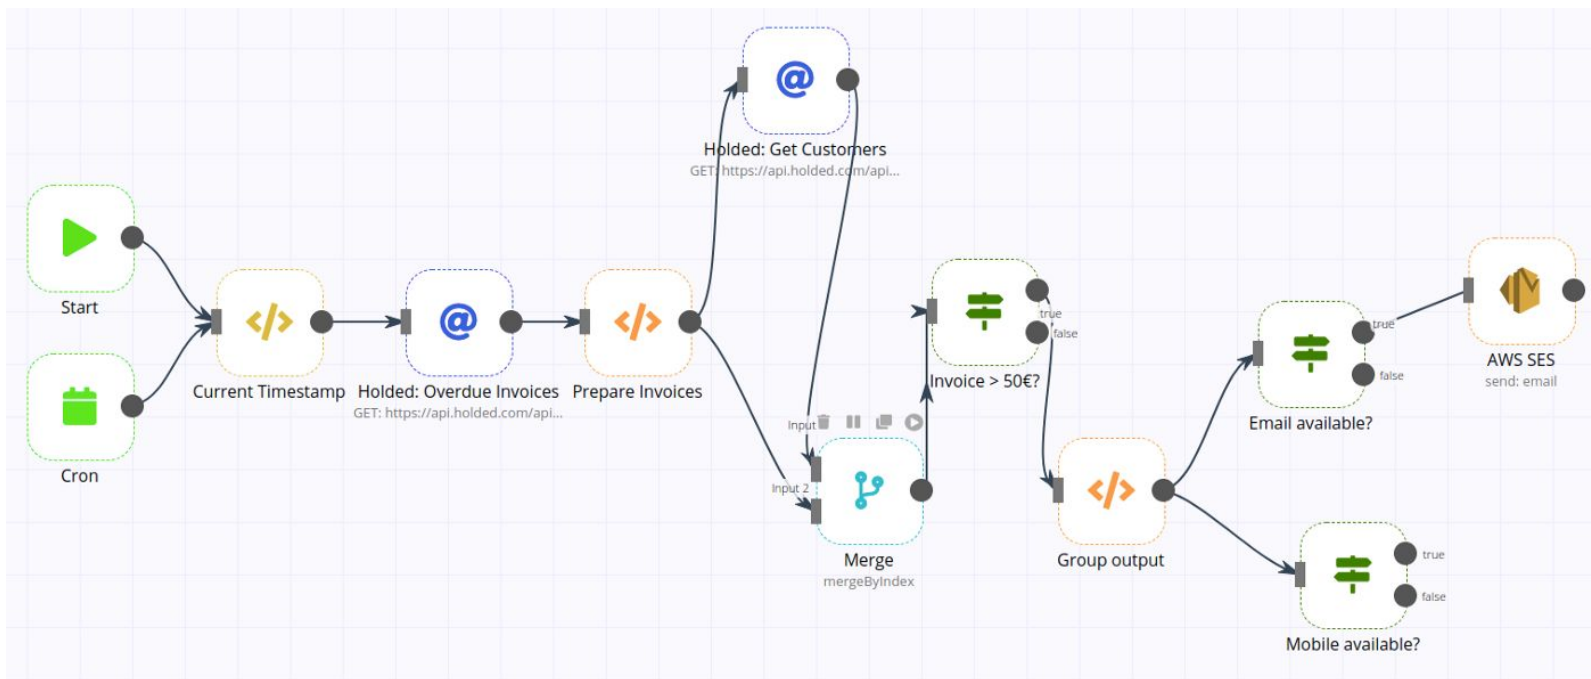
Holded: Get Customers
GET: https://api.holded.com/api...

Start

Cron

Current Timestamp

Holded: Overdue Invoices
GET: https://api.holded.com/api...

Prepare Invoices

Input
Input 2

Merge
mergeByIndex

true
false
Invoice > 50€?

Group output

true
false
Email available?

AWS SES
send: email

true
false
Mobile available?